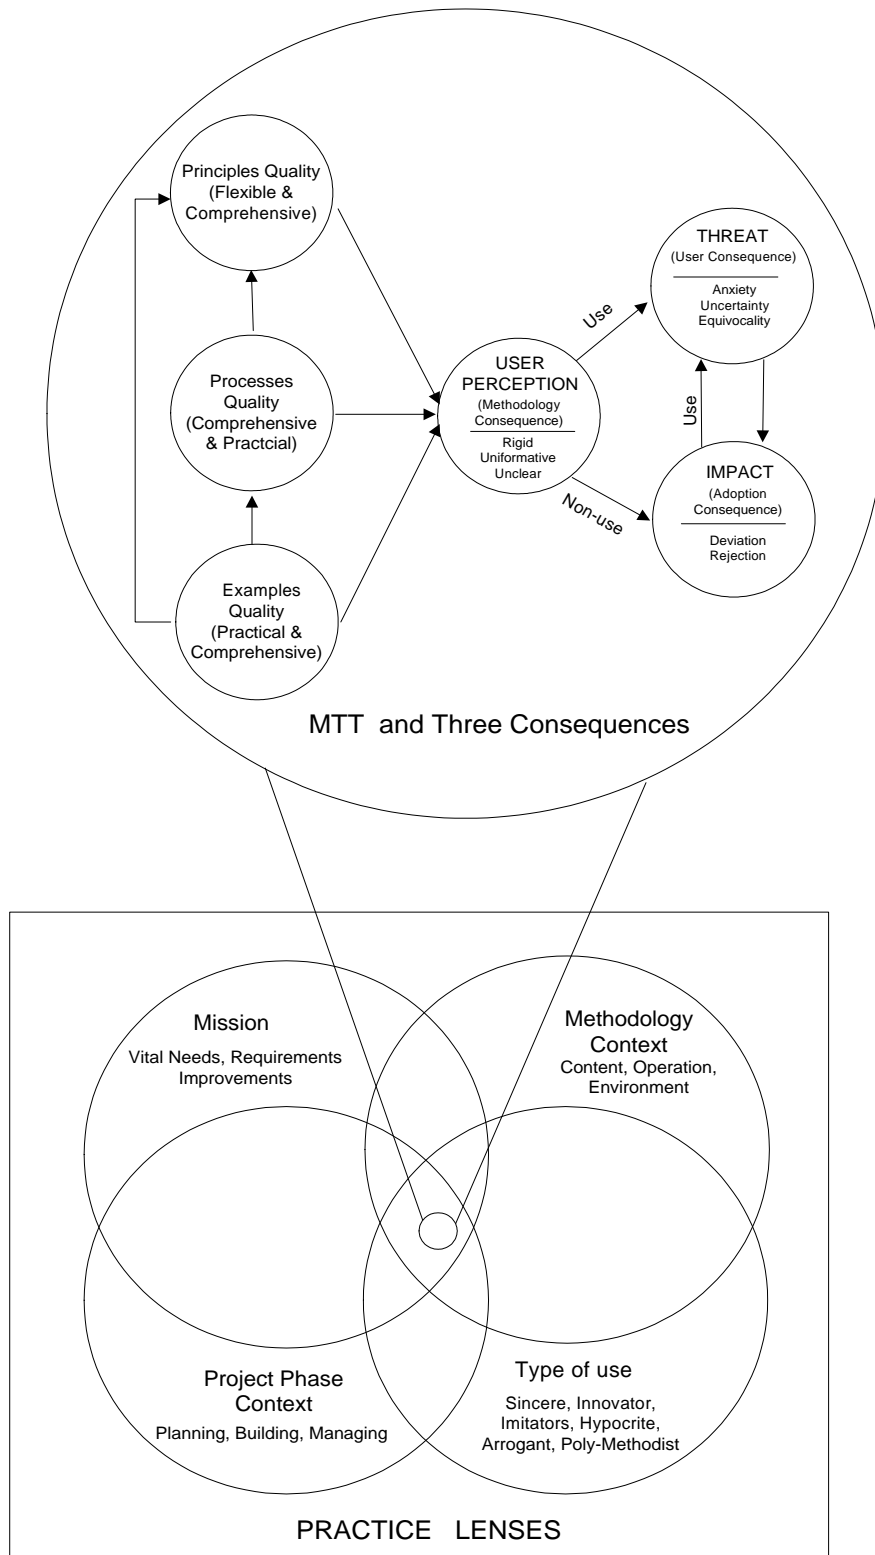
Principles Quality (Flexible & Comprehensive)

Processes Quality (Comprehensive & Practcial)

Examples Quality (Practical & Comprehensive)

USER PERCEPTION (Methodology Consequence)

Rigid
Uniformative
Unclear

Use

Non-use

THREAT (User Consequence)

Anxiety
Uncertainty
Equivocality

Use

IMPACT (Adoption Consequence)

Deviation
Rejection

MTT and Three Consequences

Mission
Vital Needs, Requirements Improvements

Methodology Context
Content, Operation, Environment

Project Phase Context
Planning, Building, Managing

Type of use
Sincere, Innovator, Imitators, Hypocrite, Arrogant, Poly-Methodist

PRACTICE LENSES